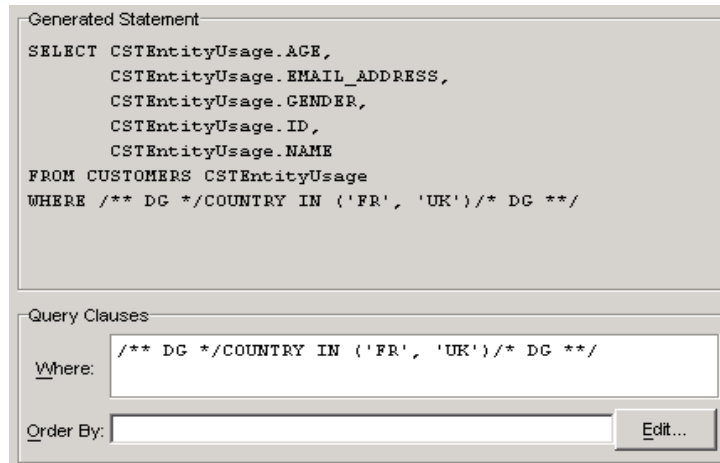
Generated Statement

SELECT CSTEntityUsage.AGE,
CSTEntityUsage.EMAIL_ADDRESS,
CSTEntityUsage.GENDER,
CSTEntityUsage.ID,
CSTEntityUsage.NAME
FROM CUSTOMERS CSTEntityUsage
WHERE /** DG */COUNTRY IN ('FR', 'UK')/* DG **/

Query Clauses

Where: /** DG */COUNTRY IN ('FR', 'UK')/* DG **/

Order By:

Edit...